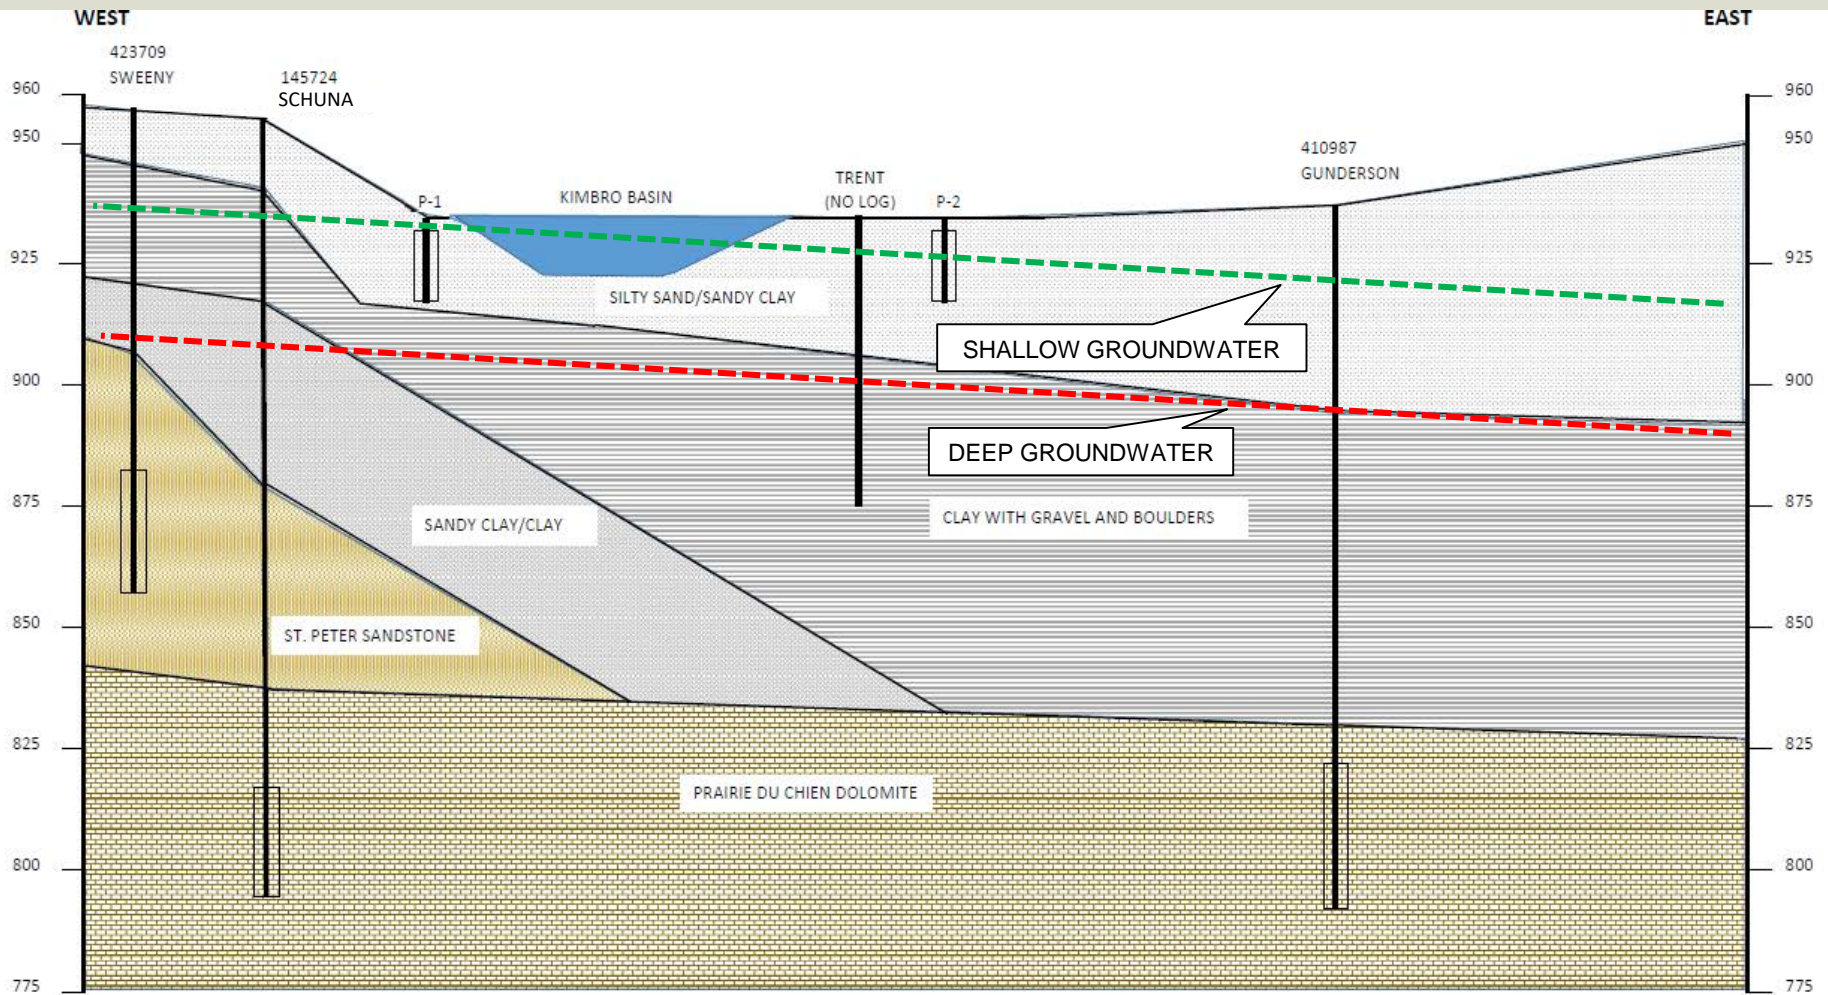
WEST

EAST

423709
SWEENY

145724
SCHUNA

960
950
925
900
875
850
825
800
775

960
950
925
900
875
850
825
800
775

P-1

KIMBRO BASIN

TRENT
(NO LOG)

P-2

410987
GUNDERSON

SILTY SAND/SANDY CLAY

SHALLOW GROUNDWATER

DEEP GROUNDWATER

SANDY CLAY/CLAY

CLAY WITH GRAVEL AND BOULDERS

ST. PETER SANDSTONE

PRAIRIE DU CHIEN DOLOMITE